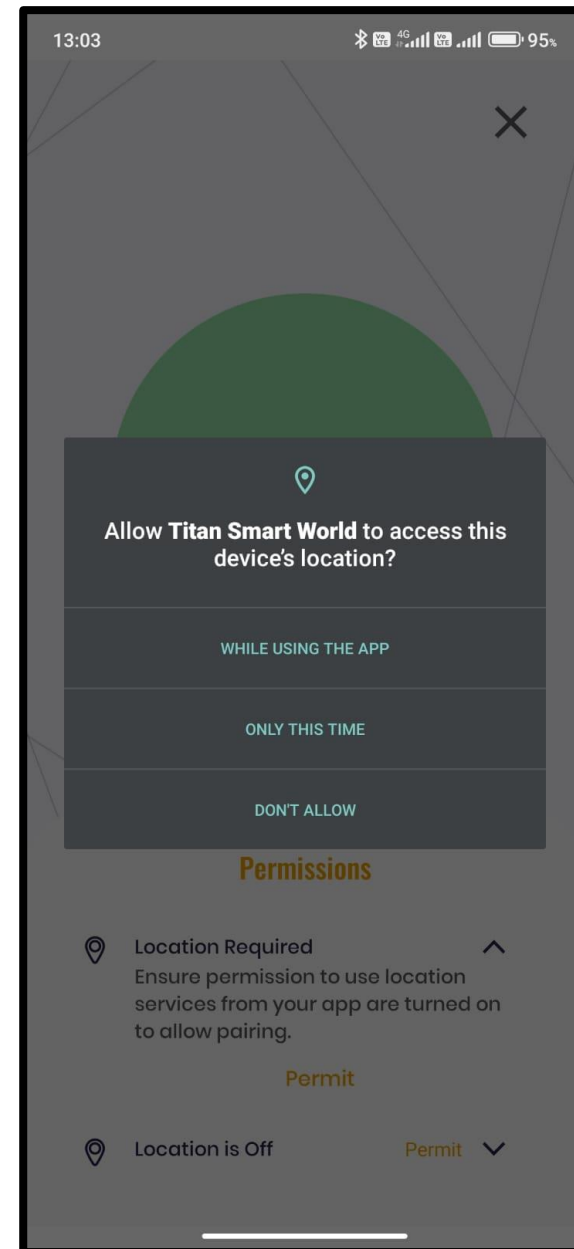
13:03

4G

95%

Allow **Titan Smart World** to access this device's location?

WHILE USING THE APP

ONLY THIS TIME

DON'T ALLOW

Permissions

Location Required

Ensure permission to use location services from your app are turned on to allow pairing.

Permit

Location is Off

Permit